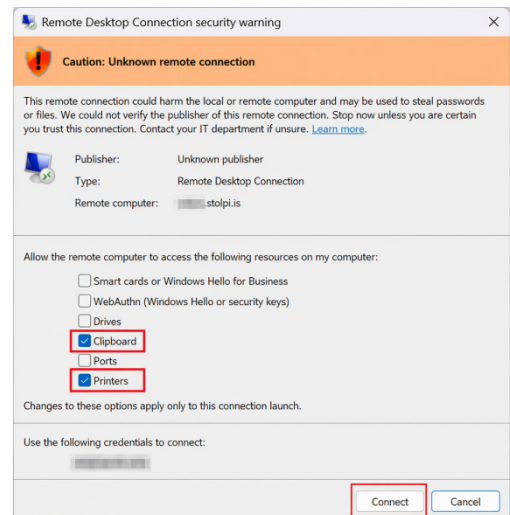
Remote Desktop Connection security warning

Caution: Unknown remote connection

This remote connection could harm the local or remote computer and may be used to steal passwords or files. We could not verify the publisher of this remote connection. Stop now unless you are certain you trust this connection. Contact your IT department if unsure. Learn more.

Publisher: Unknown publisher
Type: Remote Desktop Connection
Remote computer: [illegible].stolpi.is

Allow the remote computer to access the following resources on my computer:

Smart cards or Windows Hello for Business
WebAuthn (Windows Hello or security keys)
Drives
Clipboard
Ports
Printers

Changes to these options apply only to this connection launch.

Use the following credentials to connect:
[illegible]

Connect
Cancel